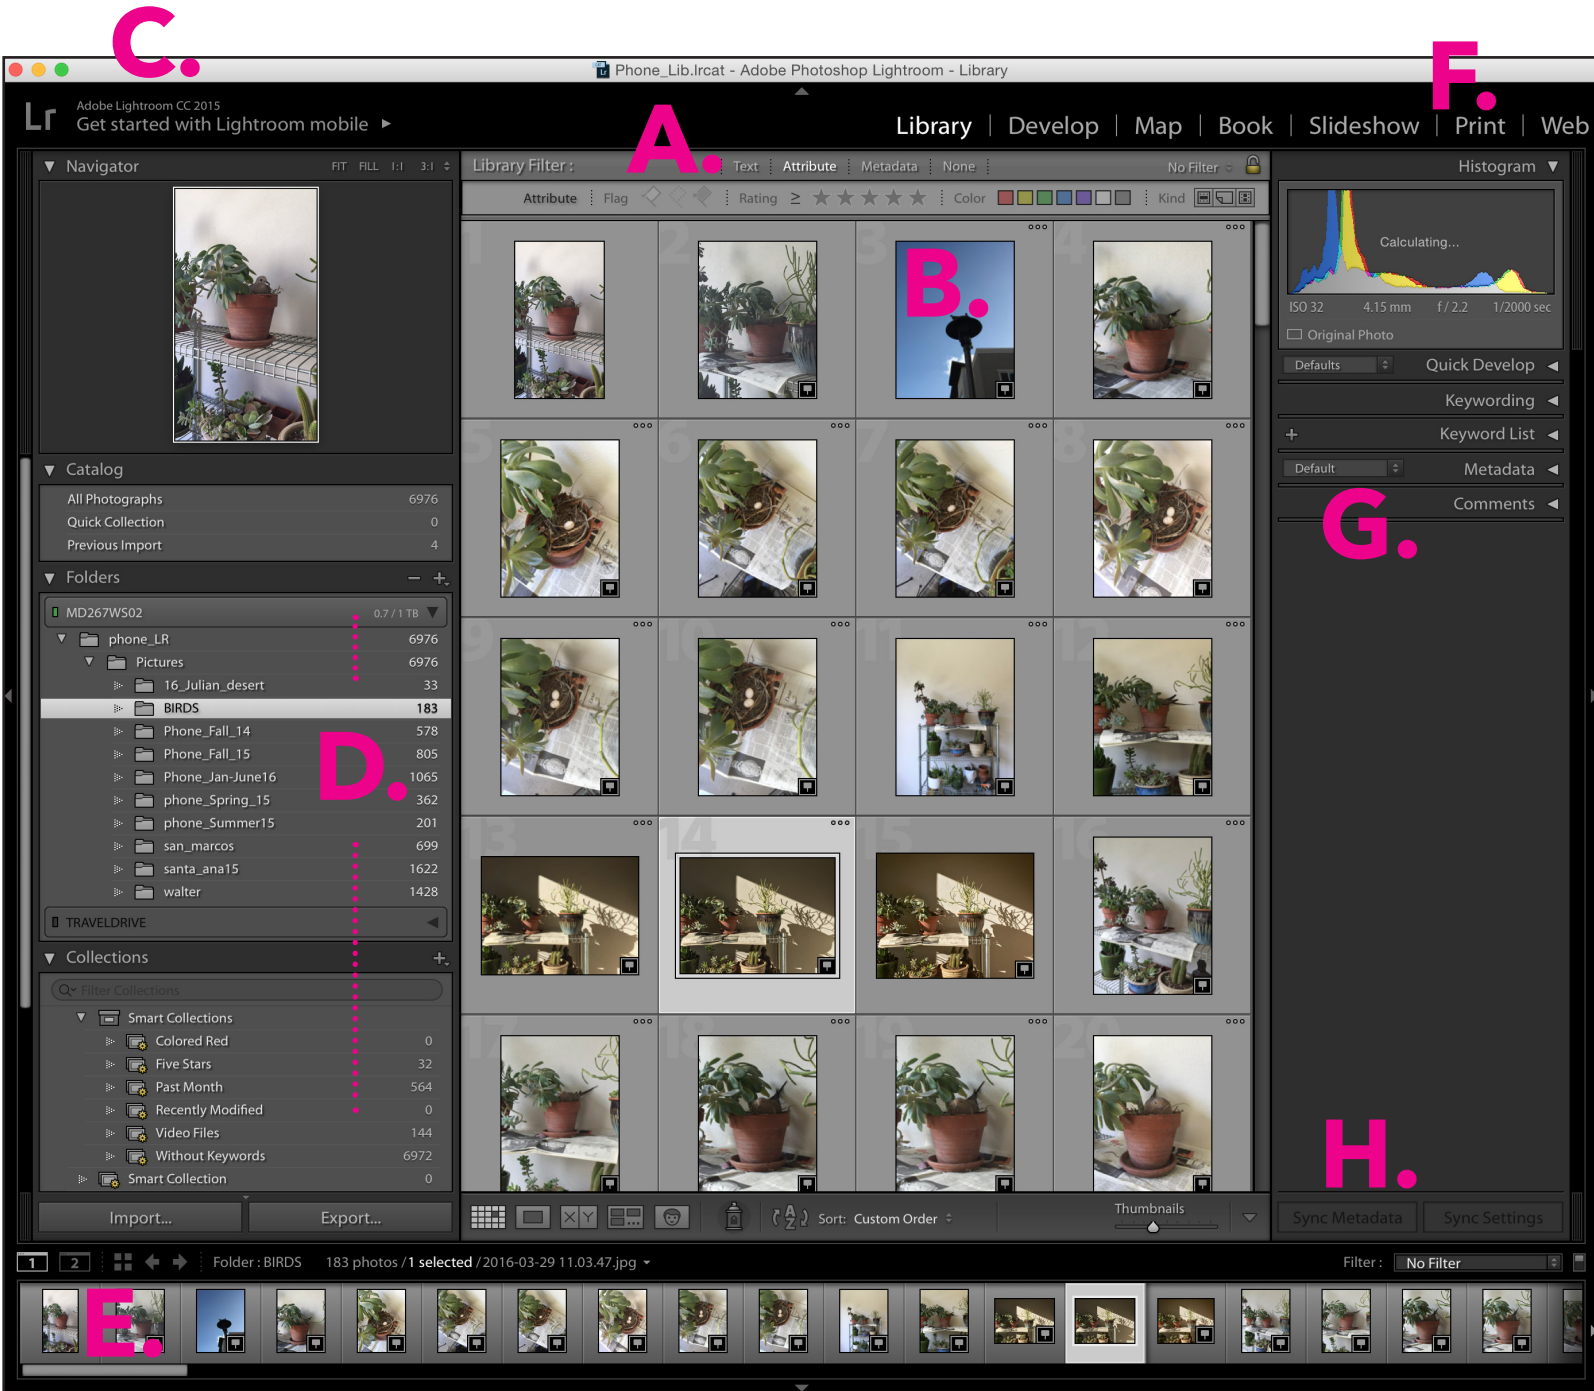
C.

Phone_Lib.lrcat - Adobe Photoshop Lightroom - Library

Lr Adobe Lightroom CC 2015
Get started with Lightroom mobile ▸

Library | Develop | Map | Book | Slideshow | Print | Web

F.

Navigator FIT FILL 1:1 3:1

Library Filter : A. Text Attribute Metadata None No Filter

Attribute Flag Rating ≥ ★★★★★ Color Kind

Histogram
Calculating...
ISO 32 4.15 mm f / 2.2 1/2000 sec
Original Photo

Defaults Quick Develop
Keywording
Keyword List
Default Metadata
Comments

G.

B.

Catalog
All Photographs 6976
Quick Collection 0
Previous Import 4

Folders
MD267WS02 0.7 / 1 TB
phone_LR 6976
Pictures 6976
16_Julian_desert 33
BIRDS 183
Phone_Fall_14 578
Phone_Fall_15 805
Phone_Jan-June16 1065
phone_Spring_15 362
phone_Summer15 201
san_marcos 699
santa_ana15 1622
walter 1428
TRAVELDRIVE

D.

Collections
Filter Collections
Smart Collections
Colored Red 0
Five Stars 32
Past Month 564
Recently Modified 0
Video Files 144
Without Keywords 6972
Smart Collection 0

Import... Export...

Sort: Custom Order
Thumbnails

H.

Sync Metadata Sync Settings

1 2 Folder : BIRDS 183 photos / 1 selected / 2016-03-29 11.03.47.jpg
Filter : No Filter

E.